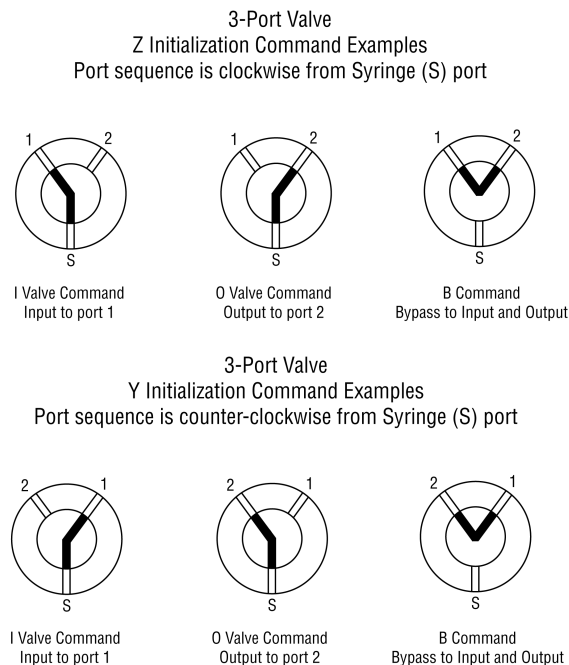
3-Port Valve
Z Initialization Command Examples
Port sequence is clockwise from Syringe (S) port

1 2
S
I Valve Command
Input to port 1

1 2
S
O Valve Command
Output to port 2

1 2
S
B Command
Bypass to Input and Output

3-Port Valve
Y Initialization Command Examples
Port sequence is counter-clockwise from Syringe (S) port

2 1
S
I Valve Command
Input to port 1

2 1
S
O Valve Command
Output to port 2

2 1
S
B Command
Bypass to Input and Output